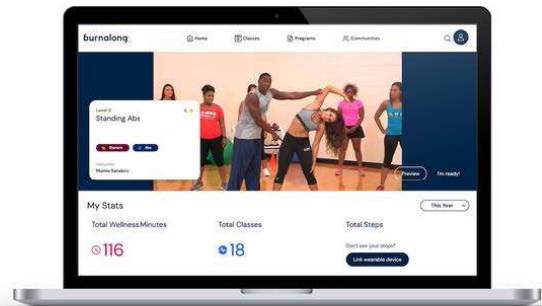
burnalong

Home Classes Programs Communities

Level 2
Standing Abs

Instructor
Mamie Sanders

Preview I'm ready!

My Stats

This Year

Total Wellness Minutes
116

Total Classes
18

Total Steps
Don't see your steps?
Link wearable device